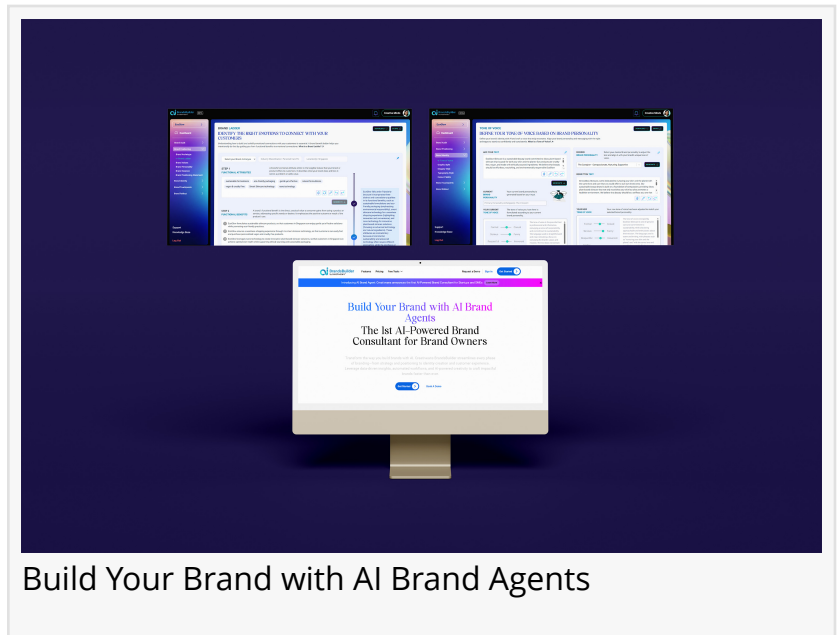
IDENTIFY THE RIGHT EMOTIONS TO CONNECT WITH YOUR CUSTOMERS

DEFINE YOUR TONE OF VOICE BASED ON BRAND PERSONALITY

BrandBuilder

Build Your Brand with AI Brand Agents

The 1st AI-Powered Brand Consultant for Brand Owners

Get Started

Build Your Brand with AI Brand Agents